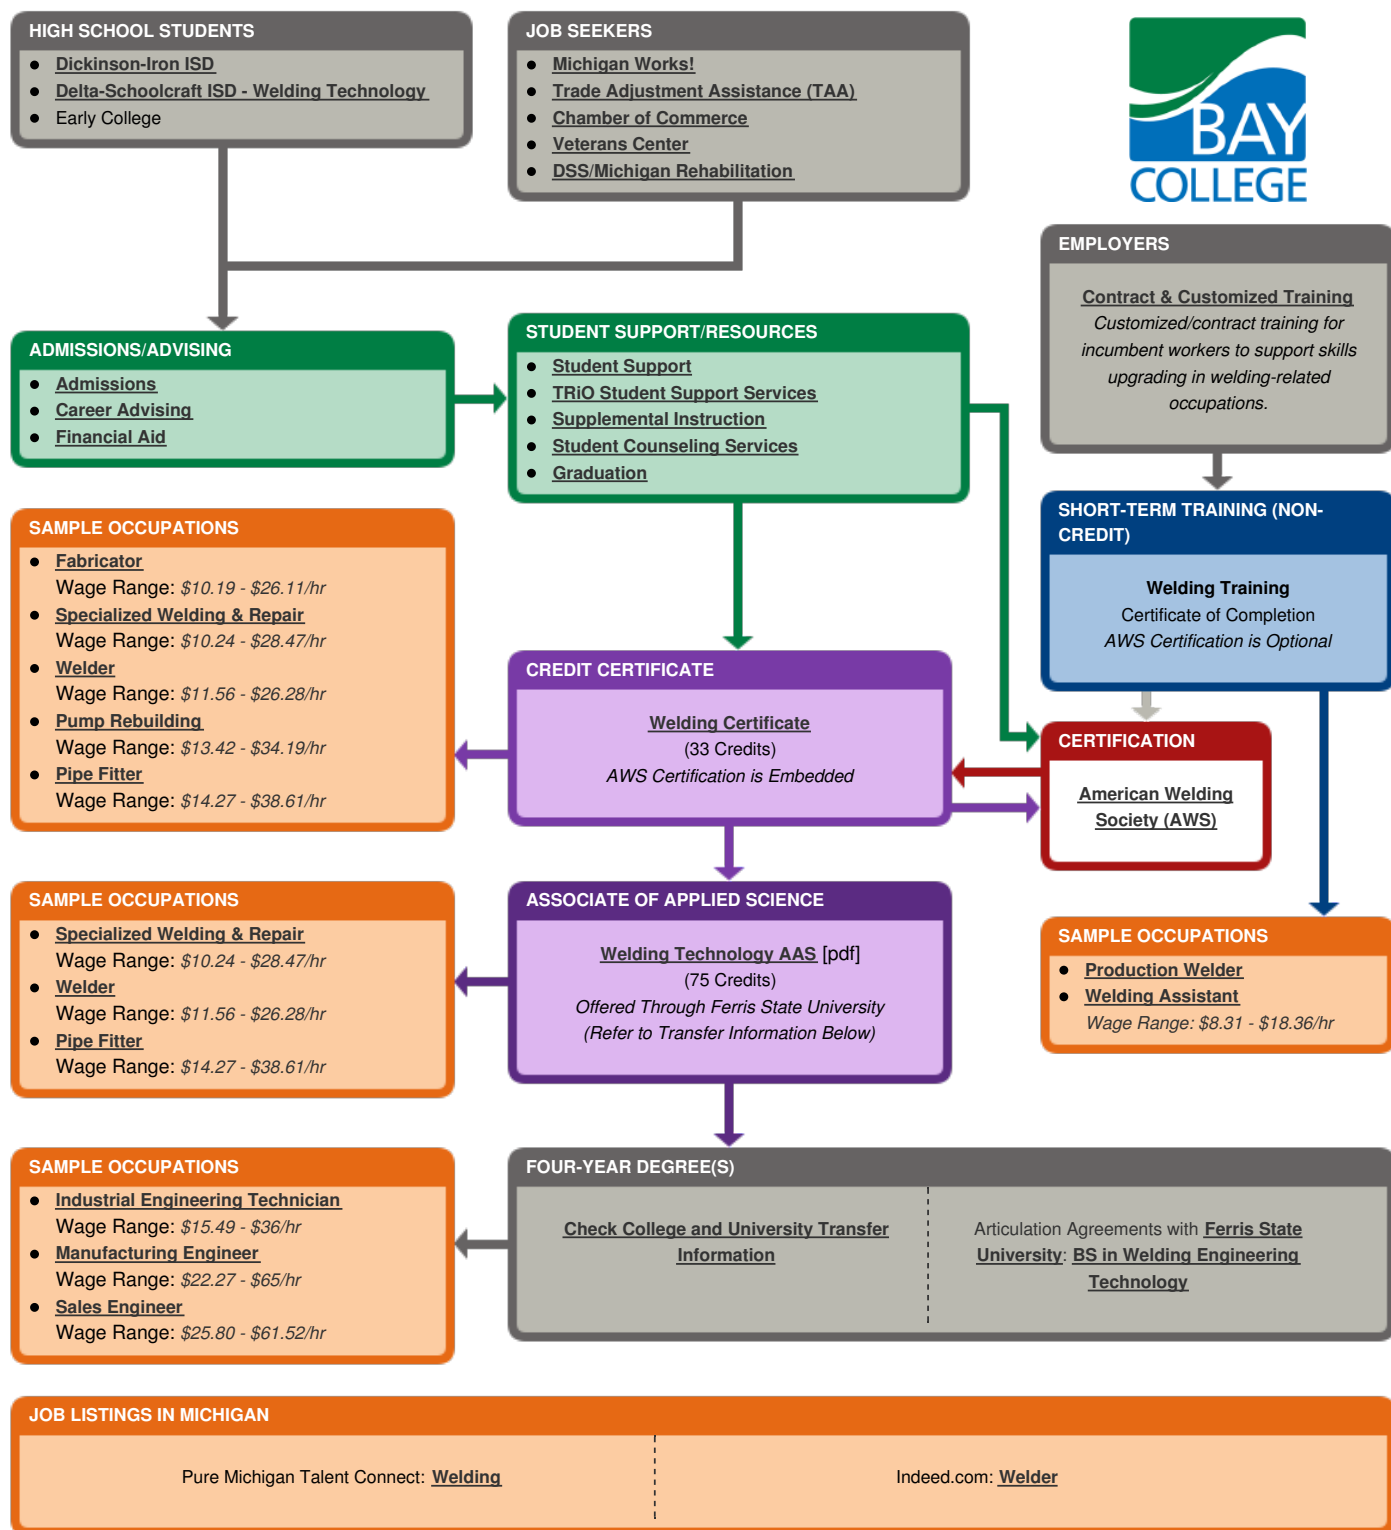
HIGH SCHOOL STUDENTS
- Dickinson-Iron ISD
- Delta-Schoolcraft ISD - Welding Technology
- Early College

JOB SEEKERS
- Michigan Works!
- Trade Adjustment Assistance (TAA)
- Chamber of Commerce
- Veterans Center
- DSS/Michigan Rehabilitation

BAY COLLEGE

EMPLOYERS
Contract & Customized Training
Customized/contract training for incumbent workers to support skills upgrading in welding-related occupations.

ADMISSIONS/ADVISING
- Admissions
- Career Advising
- Financial Aid

STUDENT SUPPORT/RESOURCES
- Student Support
- TRiO Student Support Services
- Supplemental Instruction
- Student Counseling Services
- Graduation

SHORT-TERM TRAINING (NON-CREDIT)
Welding Training
Certificate of Completion
AWS Certification is Optional

SAMPLE OCCUPATIONS
- Fabricator
Wage Range: $10.19 - $26.11/hr
- Specialized Welding & Repair
Wage Range: $10.24 - $28.47/hr
- Welder
Wage Range: $11.56 - $26.28/hr
- Pump Rebuilding
Wage Range: $13.42 - $34.19/hr
- Pipe Fitter
Wage Range: $14.27 - $38.61/hr

CREDIT CERTIFICATE
Welding Certificate
(33 Credits)
AWS Certification is Embedded

CERTIFICATION
American Welding Society (AWS)

SAMPLE OCCUPATIONS
- Specialized Welding & Repair
Wage Range: $10.24 - $28.47/hr
- Welder
Wage Range: $11.56 - $26.28/hr
- Pipe Fitter
Wage Range: $14.27 - $38.61/hr

ASSOCIATE OF APPLIED SCIENCE
Welding Technology AAS [pdf]
(75 Credits)
Offered Through Ferris State University
(Refer to Transfer Information Below)

SAMPLE OCCUPATIONS
- Production Welder
- Welding Assistant
Wage Range: $8.31 - $18.36/hr

SAMPLE OCCUPATIONS
- Industrial Engineering Technician
Wage Range: $15.49 - $36/hr
- Manufacturing Engineer
Wage Range: $22.27 - $65/hr
- Sales Engineer
Wage Range: $25.80 - $61.52/hr

FOUR-YEAR DEGREE(S)
Check College and University Transfer Information

Articulation Agreements with Ferris State University: BS in Welding Engineering Technology

JOB LISTINGS IN MICHIGAN
Pure Michigan Talent Connect: Welding

Indeed.com: Welder